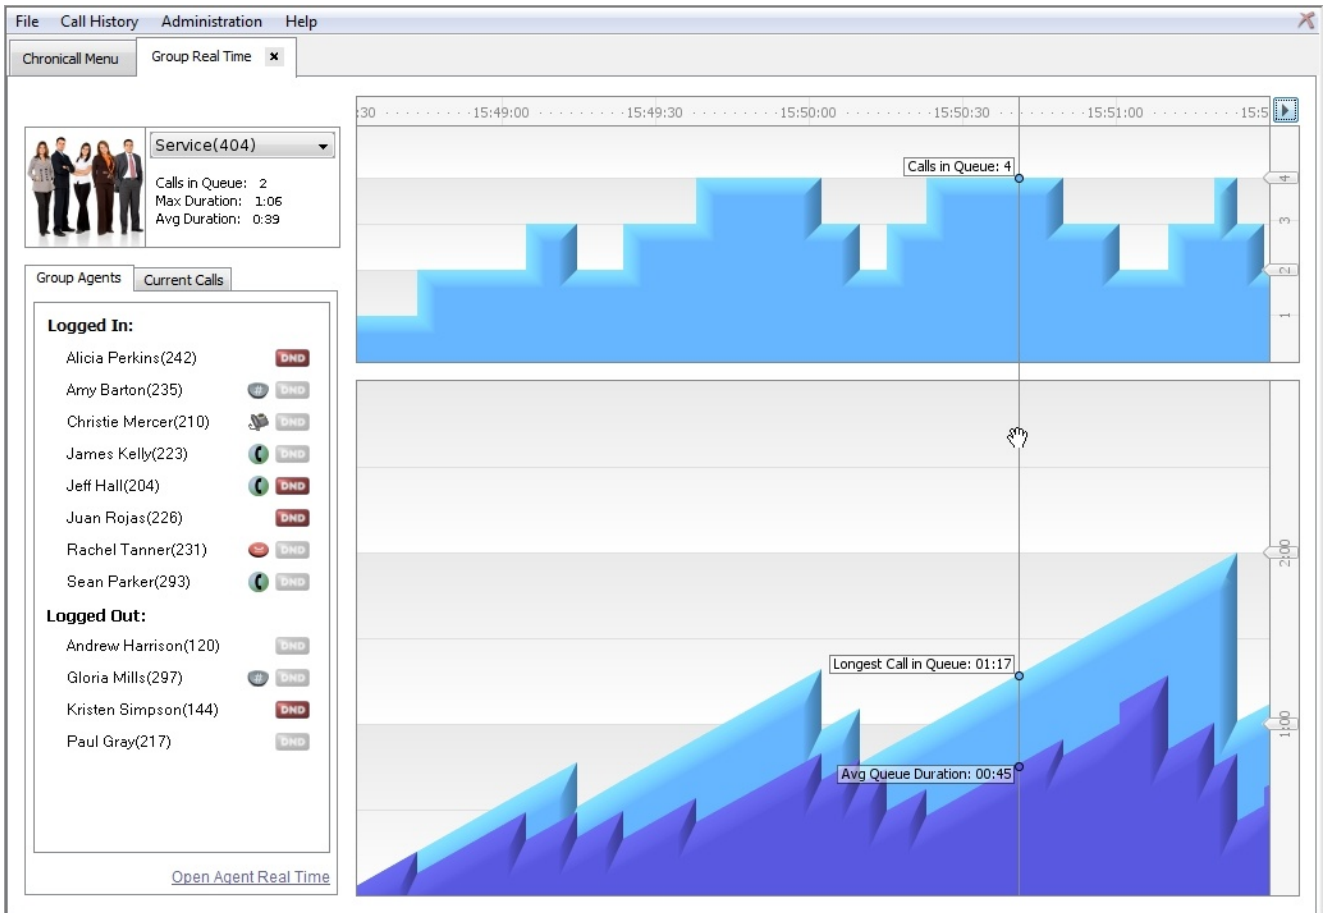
File Call History Administration Help

Chronicall Menu Group Real Time ×

Service(404)

Calls in Queue: 2
Max Duration: 1:06
Avg Duration: 0:39

Group Agents Current Calls

Logged In:
Alicia Perkins(242) DND
Amy Barton(235) DND
Christie Mercer(210) DND
James Kelly(223) DND
Jeff Hall(204) DND
Juan Rojas(226) DND
Rachel Tanner(231) DND
Sean Parker(293) DND

Logged Out:
Andrew Harrison(120) DND
Gloria Mills(297) DND
Kristen Simpson(144) DND
Paul Gray(217) DND

Open Agent Real Time

:30 15:49:00 15:49:30 15:50:00 15:50:30 15:51:00 15:5

Calls in Queue: 4

4
3
2
1

Longest Call in Queue: 01:17

Avg Queue Duration: 00:45

2:00
1:00